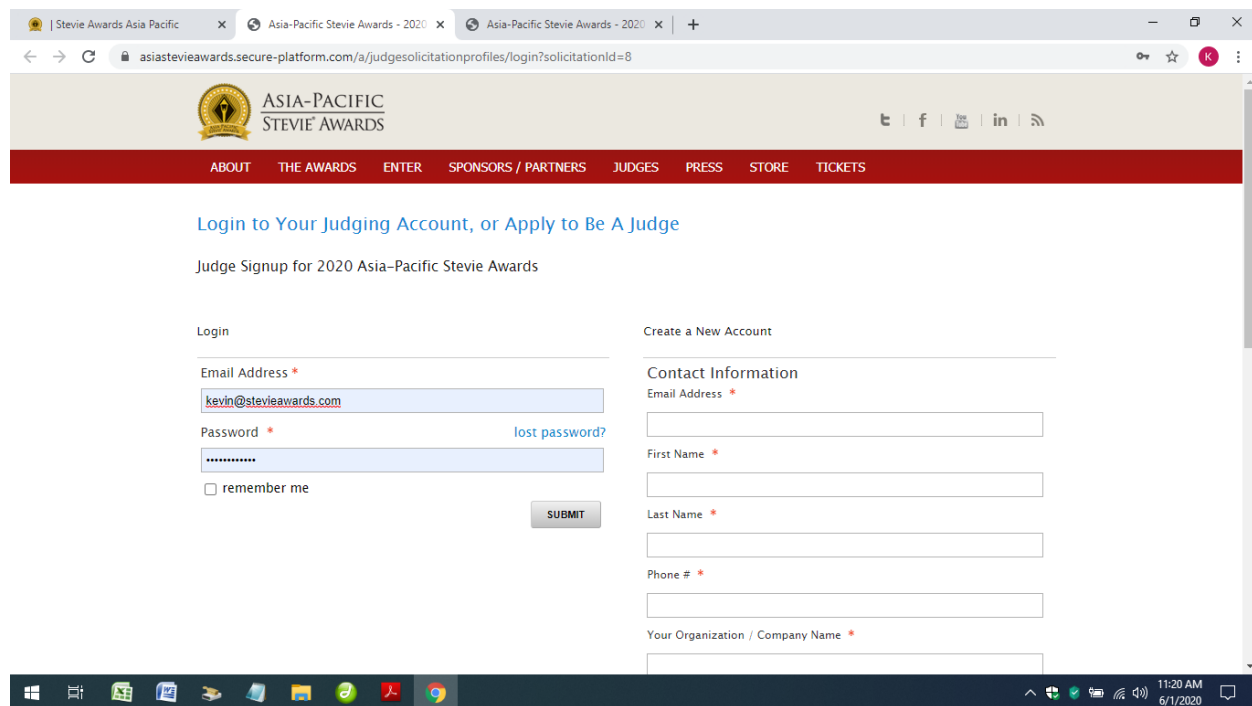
| Stevie Awards Asia Pacific ×
Asia-Pacific Stevie Awards - 2020 ×
Asia-Pacific Stevie Awards - 2020 ×
+

asiastevieawards.secure-platform.com/a/judgesolicitationprofiles/login?solicitationId=8

K

ASIA-PACIFIC STEVIE® AWARDS

ABOUT THE AWARDS ENTER SPONSORS / PARTNERS JUDGES PRESS STORE TICKETS

Login to Your Judging Account, or Apply to Be A Judge

Judge Signup for 2020 Asia-Pacific Stevie Awards

Login

Email Address *
kevin@stevieawards.com
Password * lost password?
••••••••••••
remember me
SUBMIT

Create a New Account

Contact Information
Email Address *
First Name *
Last Name *
Phone # *
Your Organization / Company Name *

11:20 AM
6/1/2020